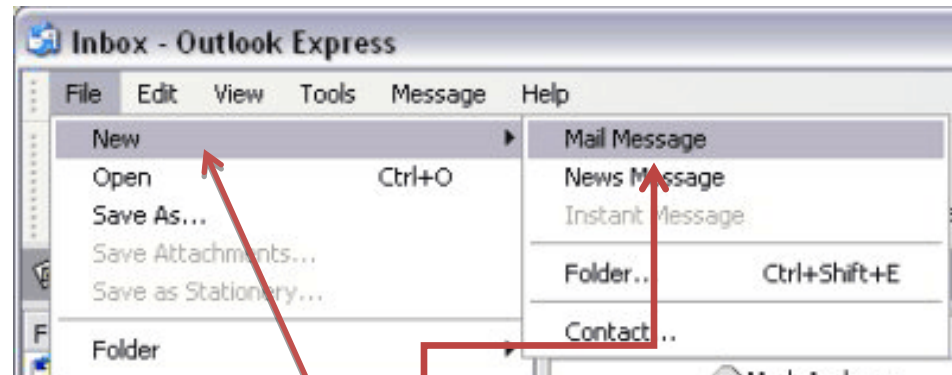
Inbox - Outlook Express

File Edit View Tools Message Help

New
Open Ctrl+O
Save As...
Save Attachments...
Save as Stationery...
Folder

Mail Message
News Message
Instant Message
Folder... Ctrl+Shift+E
Contact...

F